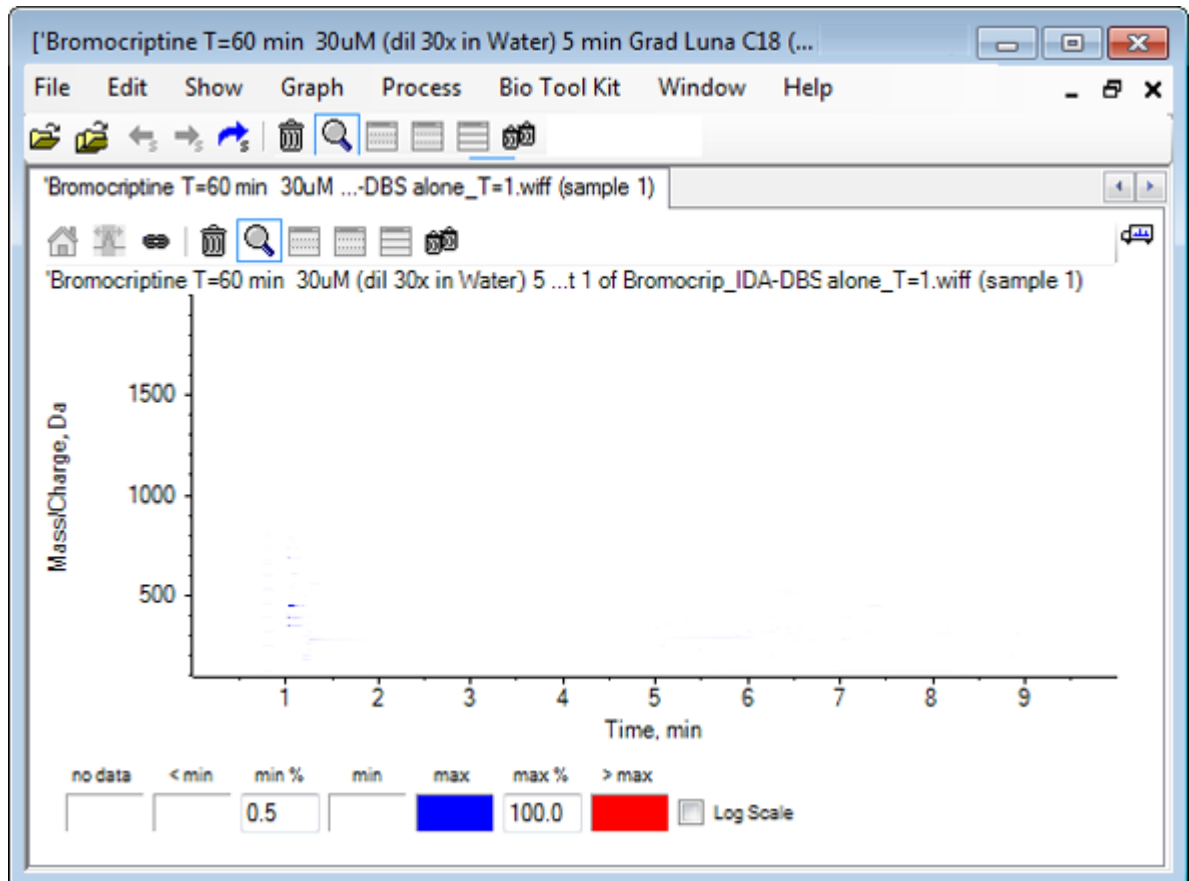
['Bromocriptine T=60 min 30uM (dil 30x in Water) 5 min Grad Luna C18 (...

File Edit Show Graph Process Bio Tool Kit Window Help

'Bromocriptine T=60 min 30uM ...-DBS alone_T=1.wiff (sample 1)

'Bromocriptine T=60 min 30uM (dil 30x in Water) 5 ...t 1 of Bromocrip_IDA-DBS alone_T=1.wiff (sample 1)

1500
1000
500
Mass/Charge, Da

1 2 3 4 5 6 7 8 9
Time, min

no data < min min % min max max % > max
0.5 100.0 Log Scale